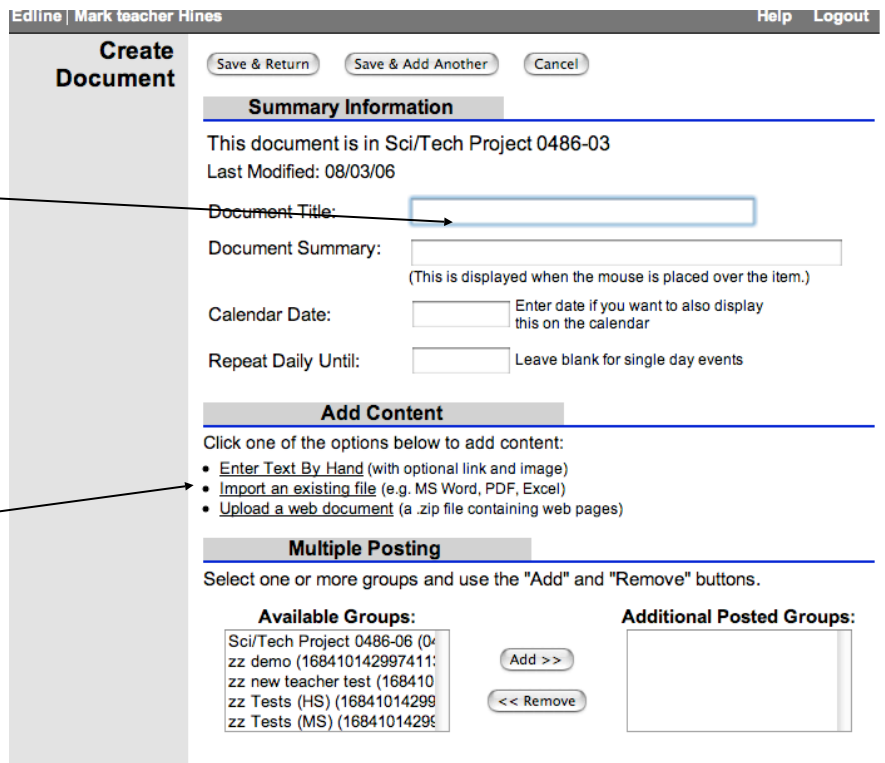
Edline | Mark teacher Hines Help Logout

Create Document

Save & Return Save & Add Another Cancel

Summary Information

This document is in Sci/Tech Project 0486-03

Last Modified: 08/03/06

Document Title:

Document Summary:

(This is displayed when the mouse is placed over the item.)

Calendar Date: Enter date if you want to also display this on the calendar

Repeat Daily Until: Leave blank for single day events

Add Content

Click one of the options below to add content:

- Enter Text By Hand (with optional link and image)
- Import an existing file (e.g. MS Word, PDF, Excel)
- Upload a web document (a .zip file containing web pages)

Multiple Posting

Select one or more groups and use the "Add" and "Remove" buttons.

Available Groups:

Sci/Tech Project 0486-06 (0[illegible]
zz demo (168410142997411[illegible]
zz new teacher test (168410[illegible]
zz Tests (HS) (16841014299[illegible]
zz Tests (MS) (16841014299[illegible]

Add >>

<< Remove

Additional Posted Groups: